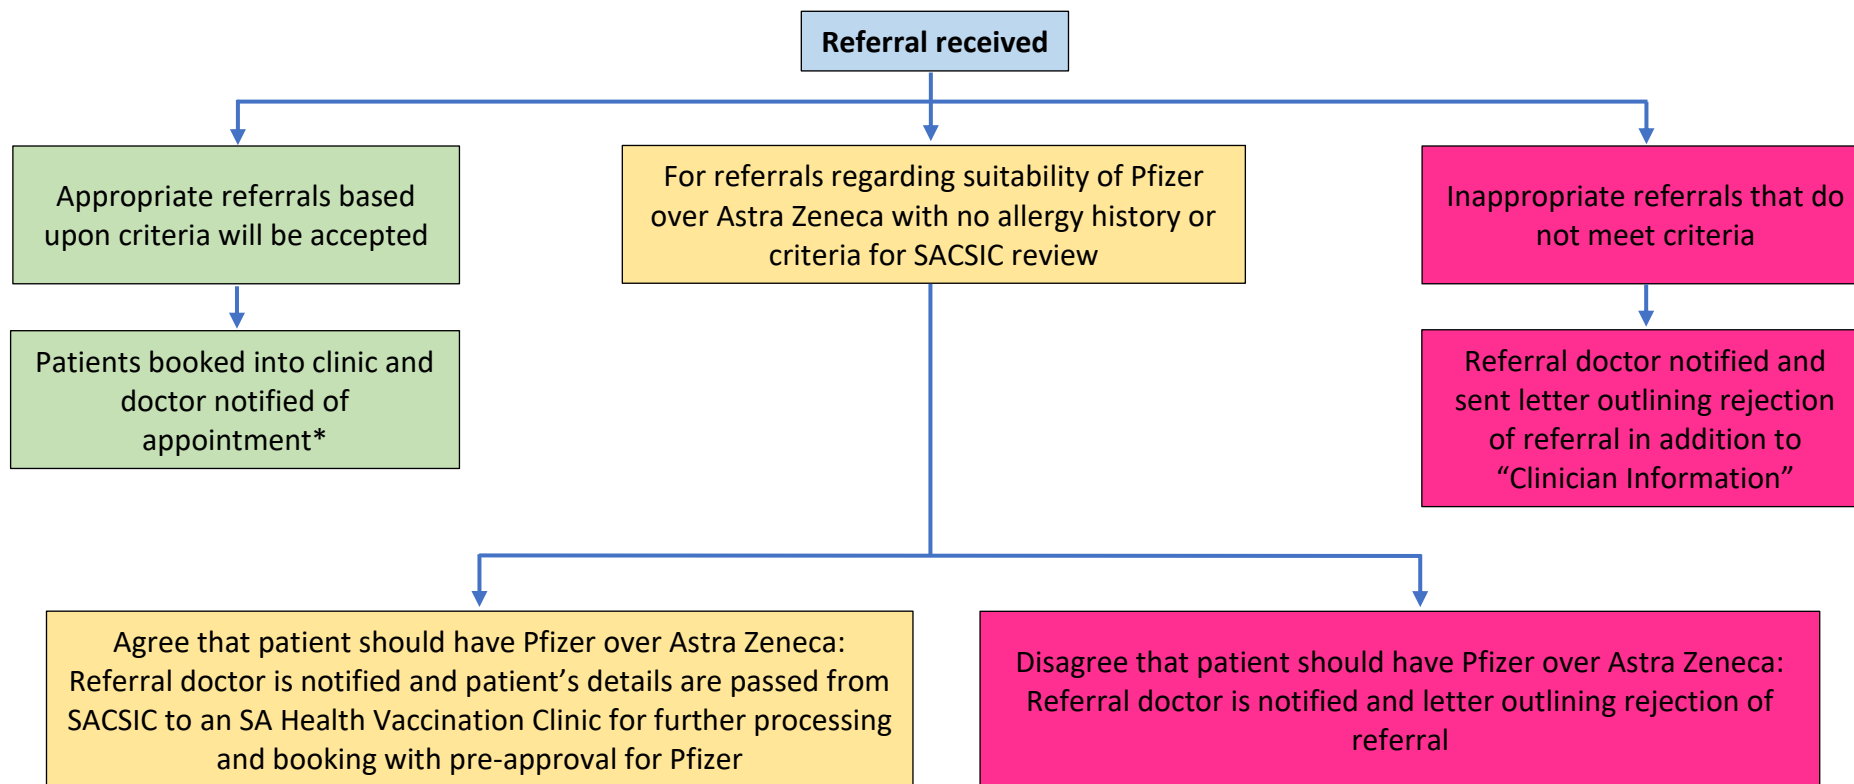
Referral received

Appropriate referrals based upon criteria will be accepted

Patients booked into clinic and doctor notified of appointment*

For referrals regarding suitability of Pfizer over Astra Zeneca with no allergy history or criteria for SACSIC review

Inappropriate referrals that do not meet criteria

Referral doctor notified and sent letter outlining rejection of referral in addition to “Clinician Information”

Agree that patient should have Pfizer over Astra Zeneca: Referral doctor is notified and patient’s details are passed from SACSIC to an SA Health Vaccination Clinic for further processing and booking with pre-approval for Pfizer

Disagree that patient should have Pfizer over Astra Zeneca: Referral doctor is notified and letter outlining rejection of referral